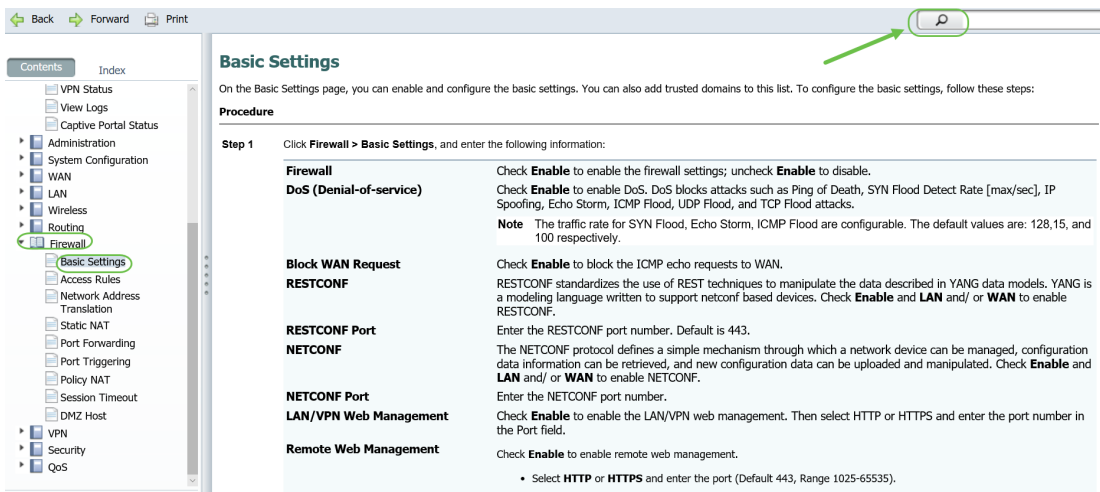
Back Forward Print

Contents Index

VPN Status
View Logs
Captive Portal Status
Administration
System Configuration
WAN
LAN
Wireless
Routing
Firewall
Basic Settings
Access Rules
Network Address Translation
Static NAT
Port Forwarding
Port Triggering
Policy NAT
Session Timeout
DMZ Host
VPN
Security
QoS

Basic Settings

On the Basic Settings page, you can enable and configure the basic settings. You can also add trusted domains to this list. To configure the basic settings, follow these steps:

Procedure

Step 1 Click **Firewall > Basic Settings**, and enter the following information:

| | |
|---|---|
| **Firewall** | Check **Enable** to enable the firewall settings; uncheck **Enable** to disable. |
| **DoS (Denial-of-service)** | Check **Enable** to enable DoS. DoS blocks attacks such as Ping of Death, SYN Flood Detect Rate [max/sec], IP Spoofing, Echo Storm, ICMP Flood, UDP Flood, and TCP Flood attacks. **Note** The traffic rate for SYN Flood, Echo Storm, ICMP Flood are configurable. The default values are: 128,15, and 100 respectively. |
| **Block WAN Request** | Check **Enable** to block the ICMP echo requests to WAN. |
| **RESTCONF** | RESTCONF standardizes the use of REST techniques to manipulate the data described in YANG data models. YANG is a modeling language written to support netconf based devices. Check **Enable** and **LAN** and/ or **WAN** to enable RESTCONF. |
| **RESTCONF Port** | Enter the RESTCONF port number. Default is 443. |
| **NETCONF** | The NETCONF protocol defines a simple mechanism through which a network device can be managed, configuration data information can be retrieved, and new configuration data can be uploaded and manipulated. Check **Enable** and **LAN** and/ or **WAN** to enable NETCONF. |
| **NETCONF Port** | Enter the NETCONF port number. |
| **LAN/VPN Web Management** | Check **Enable** to enable the LAN/VPN web management. Then select HTTP or HTTPS and enter the port number in the Port field. |
| **Remote Web Management** | Check **Enable** to enable remote web management. • Select **HTTP** or **HTTPS** and enter the port (Default 443, Range 1025-65535). |